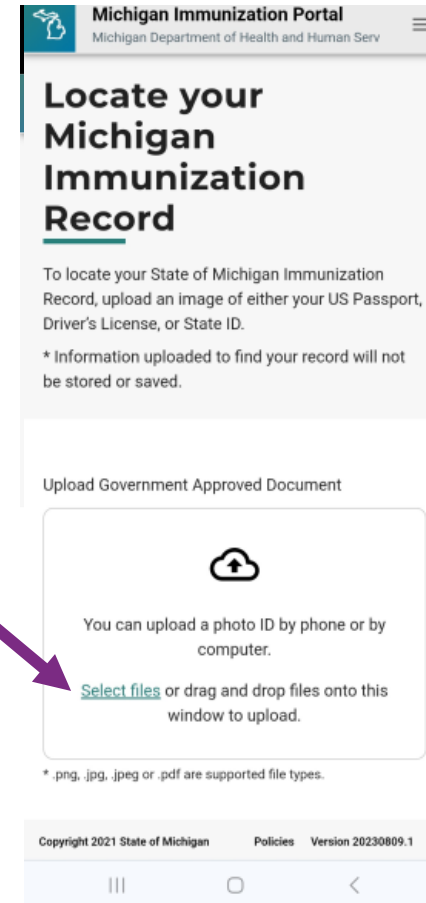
Michigan Immunization Portal
Michigan Department of Health and Human Serv

Locate your Michigan Immunization Record

To locate your State of Michigan Immunization Record, upload an image of either your US Passport, Driver's License, or State ID.

* Information uploaded to find your record will not be stored or saved.

Upload Government Approved Document

You can upload a photo ID by phone or by computer.

Select files or drag and drop files onto this window to upload.

* .png, .jpg, .jpeg or .pdf are supported file types.

Copyright 2021 State of Michigan Policies Version 20230809.1